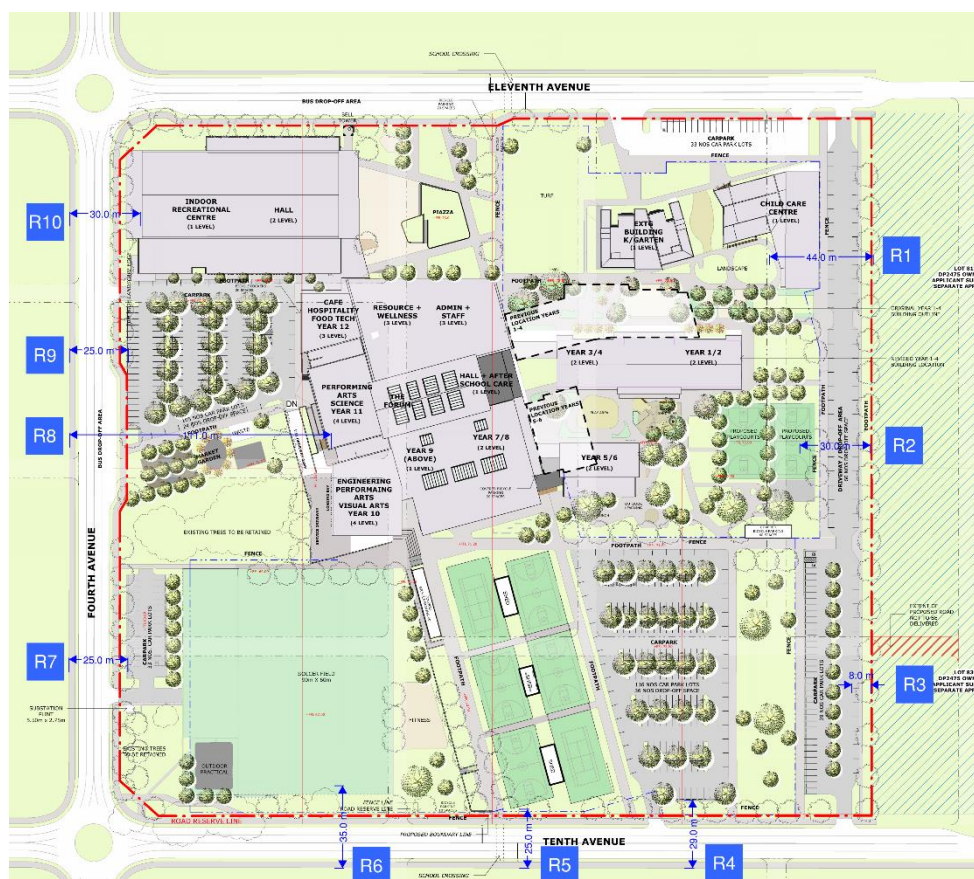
SCHOOL CROSSING

ELEVENTH AVENUE

BUS DROP-OFF AREA

CARPARK
33 NOS CAR PARK LOTS

FENCE

INDOOR RECREATIONAL CENTRE (1 LEVEL)

HALL (2 LEVEL)

PIAZZA

FENCE

TURF

EXT'G BUILDING K/GARTEN

CHILD CARE CENTRE (1 LEVEL)

R10 30.0 m

R1 44.0 m

LANDSCAPE

CARPARK

CAFE HOSPITALITY FOOD TECH YEAR 12 (3 LEVEL)

RESOURCE + WELLNESS (3 LEVEL)

ADMIN + STAFF (3 LEVEL)

PREVIOUS LOCATION YEARS 1-4

YEAR 3/4 (2 LEVEL)

YEAR 1/2 (2 LEVEL)

R9 25.0 m

PERFORMING ARTS SCIENCE YEAR 11 (4 LEVEL)

THE FORUM

HALL + AFTER SCHOOL CARE (1 LEVEL)

PREVIOUS LOCATION YEARS 5-6

PROPOSED LAYOUTS

PROPOSED LAYOUTS

R8 41.0 m

DN

YEAR 9 (ABOVE) (3 LEVEL)

YEAR 7/8 (2 LEVEL)

YEAR 5/6 (2 LEVEL)

R2 30.0 m

FOOTPATH

ENGINEERING PERFORMING ARTS VISUAL ARTS YEAR 10 (4 LEVEL)

EXISTING TREES TO BE RETAINED

FENCE

FOOTPATH

FENCE

BUS DROP-OFF AREA

FOURTH AVENUE

CARPARK

R7 25.0 m

SUBSTATION POINT

SOCCER FIELD

FITNESS

FOOTPATH

FOOTPATH

138 NOS CAR PARK LOTS 38 NOS DROP-OFF SPACE

FENCE

CARPARK

R3 8.0 m

EXISTING TREES TO BE REMOVED

OUTDOOR PRACTICE

ROAD RESERVE LINE

FENCE

PROPOSED BOUNDARY LINE

TENTH AVENUE

SCHOOL CROSSING

35.0 m R6

25.0 m R5

29.0 m R4

LOT 81 DP2475 OWN APPLICANT SU SEPARATE AP

LOT 83 DP2475 OWN APPLICANT SU SEPARATE AP